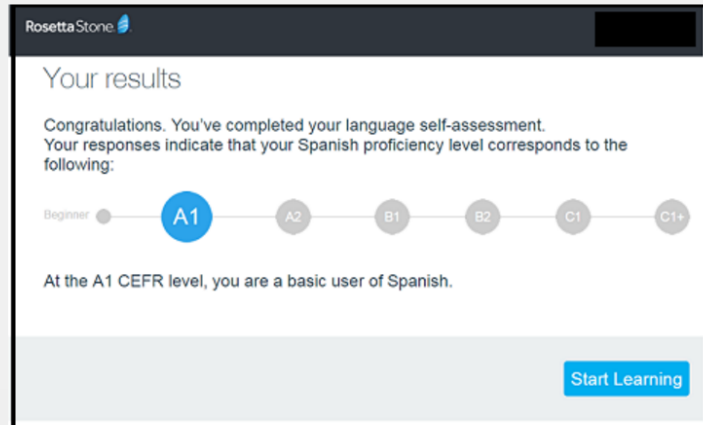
Rosetta Stone

Your results

Congratulations. You've completed your language self-assessment.
Your responses indicate that your Spanish proficiency level corresponds to the following:

Beginner
A1
A2
B1
B2
C1
C1+

At the A1 CEFR level, you are a basic user of Spanish.

Start Learning